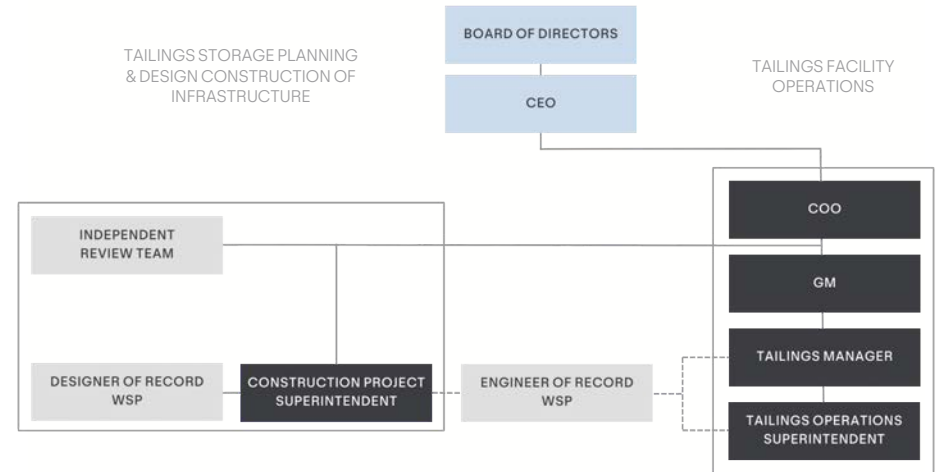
BOARD OF DIRECTORS

CEO

TAILINGS STORAGE PLANNING & DESIGN CONSTRUCTION OF INFRASTRUCTURE

TAILINGS FACILITY OPERATIONS

INDEPENDENT REVIEW TEAM

DESIGNER OF RECORD WSP

CONSTRUCTION PROJECT SUPERINTENDENT

ENGINEER OF RECORD WSP

COO

GM

TAILINGS MANAGER

TAILINGS OPERATIONS SUPERINTENDENT